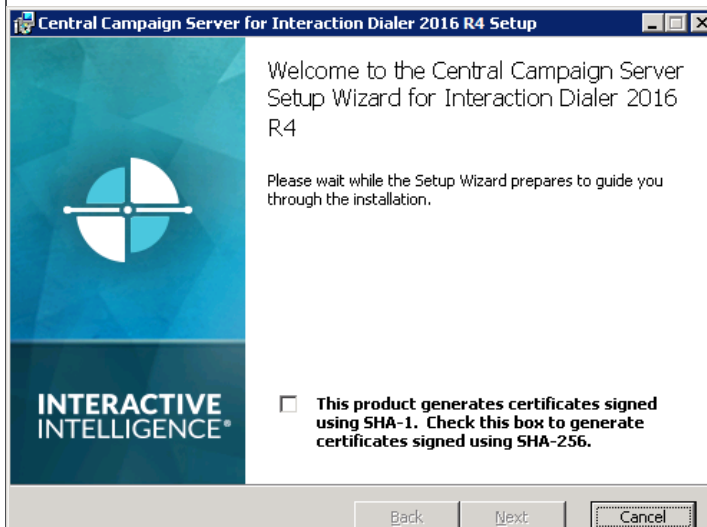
Central Campaign Server for Interaction Dialer 2016 R4 Setup

Welcome to the Central Campaign Server Setup Wizard for Interaction Dialer 2016 R4

Please wait while the Setup Wizard prepares to guide you through the installation.

INTERACTIVE INTELLIGENCE®

This product generates certificates signed using SHA-1. Check this box to generate certificates signed using SHA-256.

Back Next Cancel